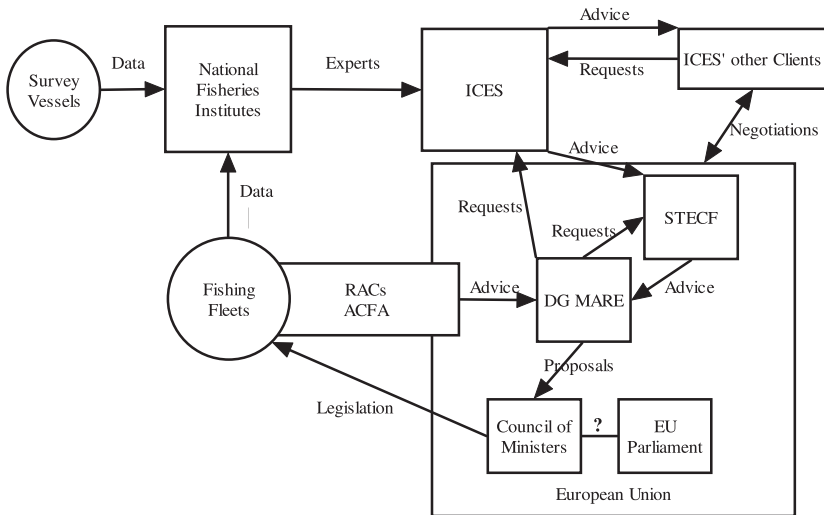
Survey Vessels

Data

National Fisheries Institutes

Experts

ICES

Advice

Requests

ICES' other Clients

Negotiations

Advice

Data

Requests

Requests

STECF

Fishing Fleets

RACs
ACFA

Advice

DG MARE

Advice

Proposals

Legislation

Council of Ministers

?

EU Parliament

European Union